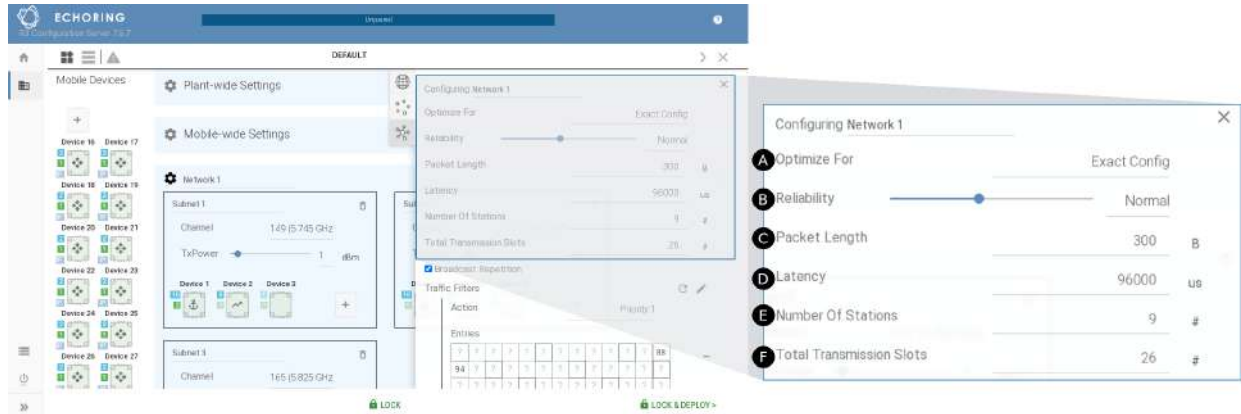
ECHORING
R3 Configuration Server 7.6.7
Unsaved
DEFAULT
Mobile Devices
Plant-wide Settings
Mobile-wide Settings
Network 1
Subnet 1
Channel 149 (5.745 GHz
TxPower 1 dBm
Device 1 Device 2 Device 3
Subnet 3
Channel 165 (5.825 GHz
Device 16 Device 17
Device 18 Device 19
Device 20 Device 21
Device 22 Device 23
Device 24 Device 25
Device 26 Device 27
Configuring Network 1
Optimize For Exact Config
Reliability Normal
Packet Length 300 B
Latency 96000 us
Number Of Stations 9 #
Total Transmission Slots 26 #
Broadcast Repetition
Traffic Filters
Action Priority 1
Entries
88
94
LOCK
LOCK & DEPLOY >

Configuring Network 1
A Optimize For Exact Config
B Reliability Normal
C Packet Length 300 B
D Latency 96000 us
E Number Of Stations 9 #
F Total Transmission Slots 26 #